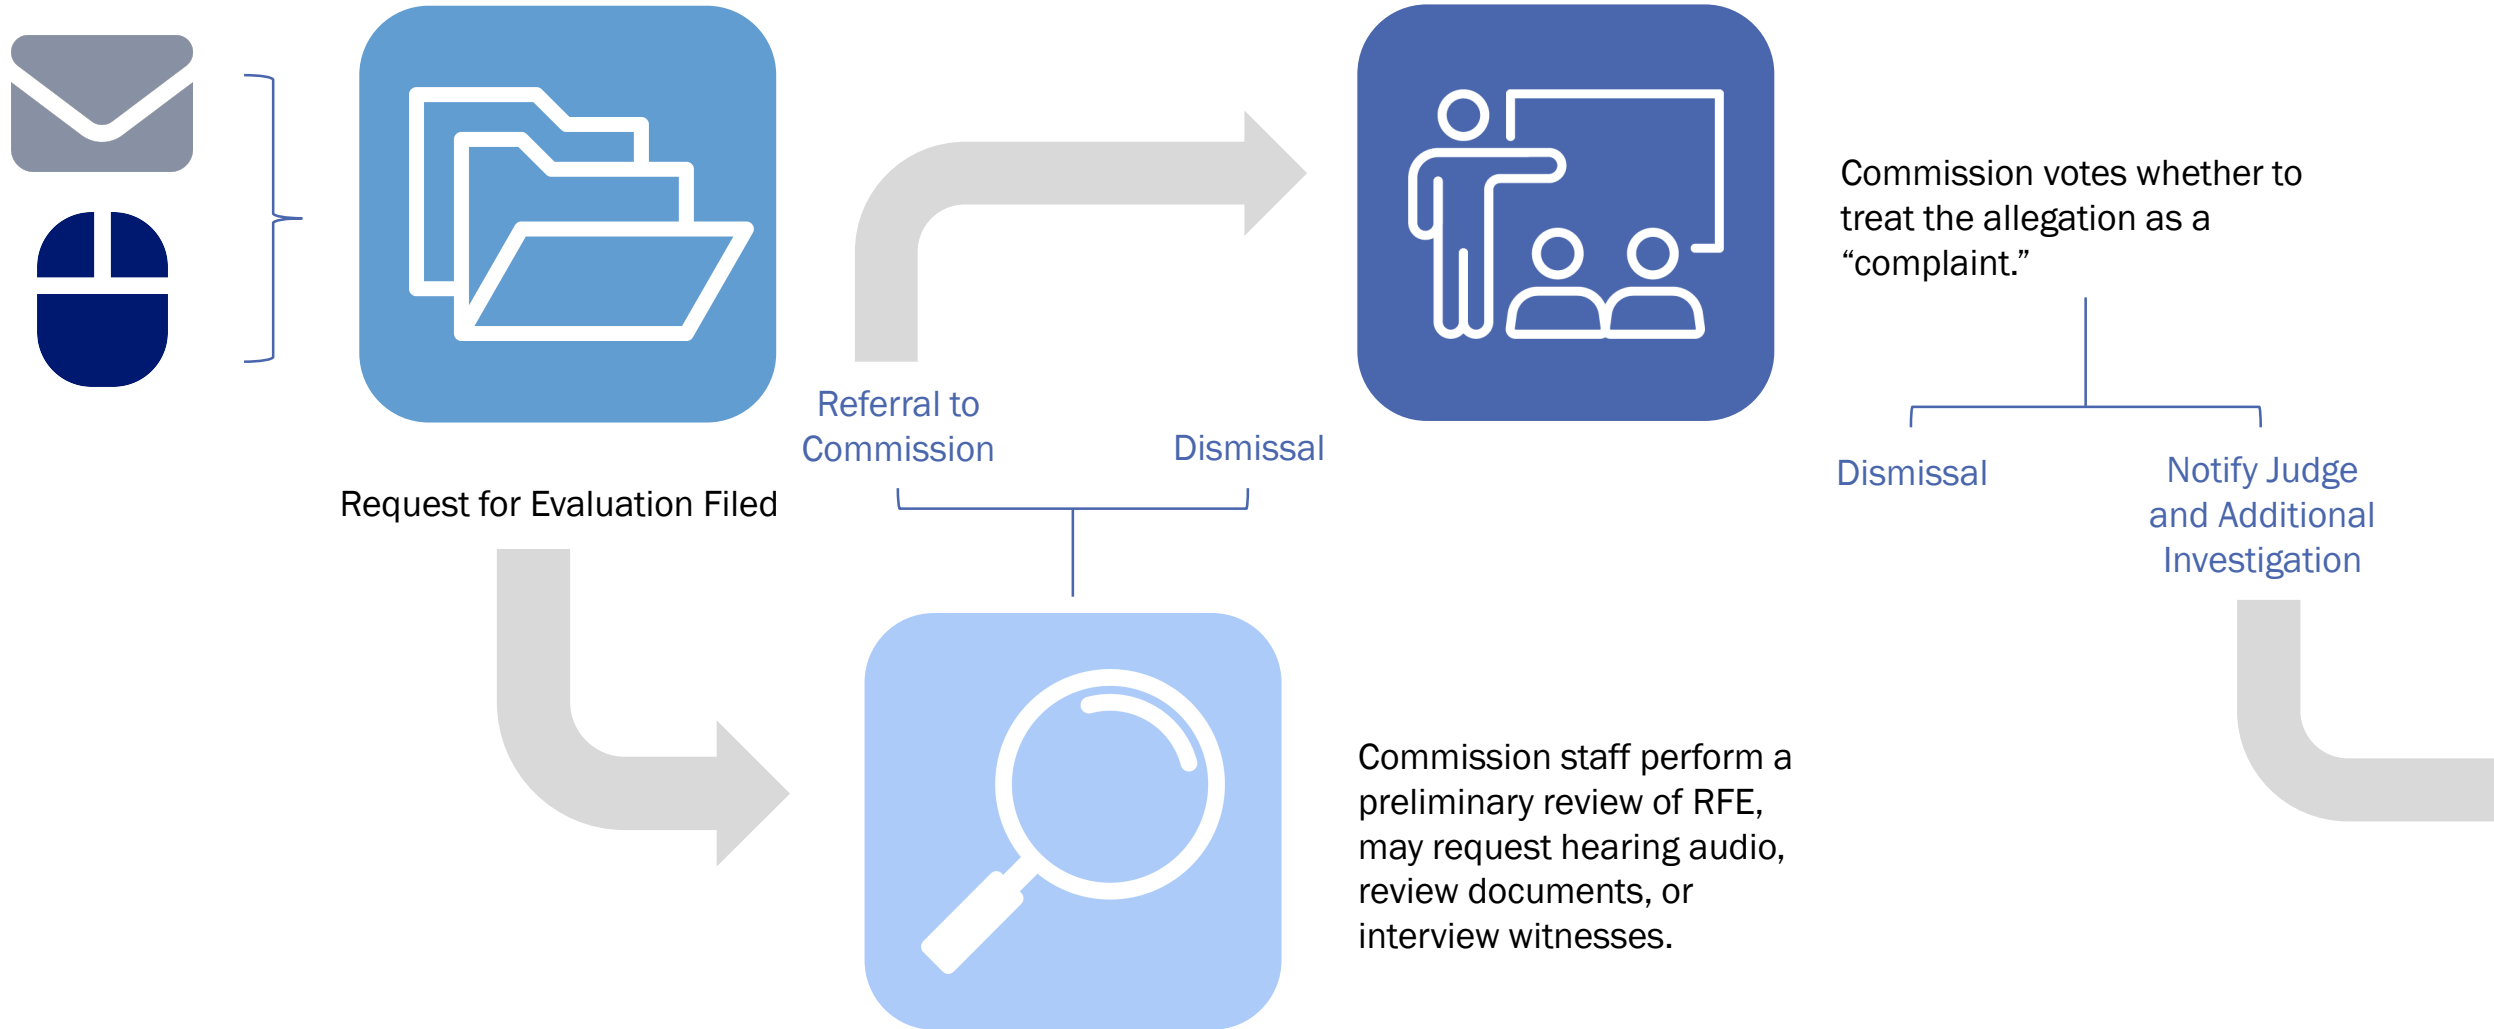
Request for Evaluation Filed

Referral to Commission

Dismissal

Commission votes whether to treat the allegation as a “complaint.”

Dismissal

Notify Judge and Additional Investigation

Commission staff perform a preliminary review of RFE, may request hearing audio, review documents, or interview witnesses.